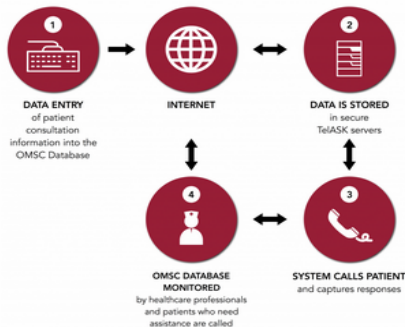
1

DATA ENTRY of patient consultation information into the OMSC Database

INTERNET

2

DATA IS STORED in secure TelASK servers

4

OMSC DATABASE MONITORED by healthcare professionals and patients who need assistance are called

3

SYSTEM CALLS PATIENT and captures responses